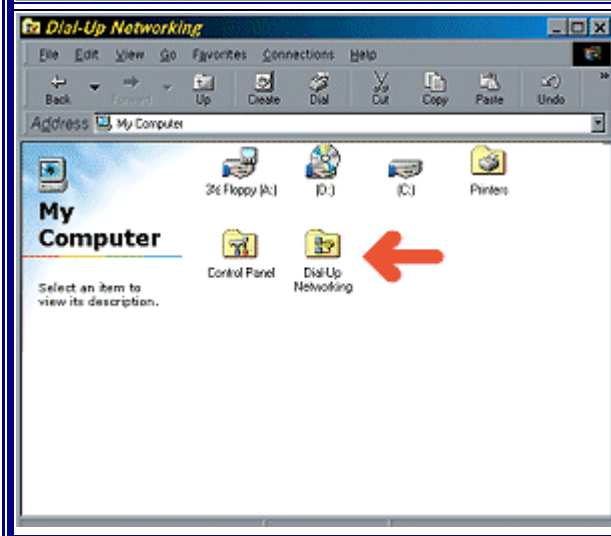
Dial-Up Networking

File Edit View Go Favorites Connections Help

Back Forward Up Create Dial Cut Copy Paste Undo

Address My Computer

My Computer

Select an item to view its description.

3½ Floppy (A:)
(D:)
(C:)
Printers
Control Panel
Dial-Up Networking